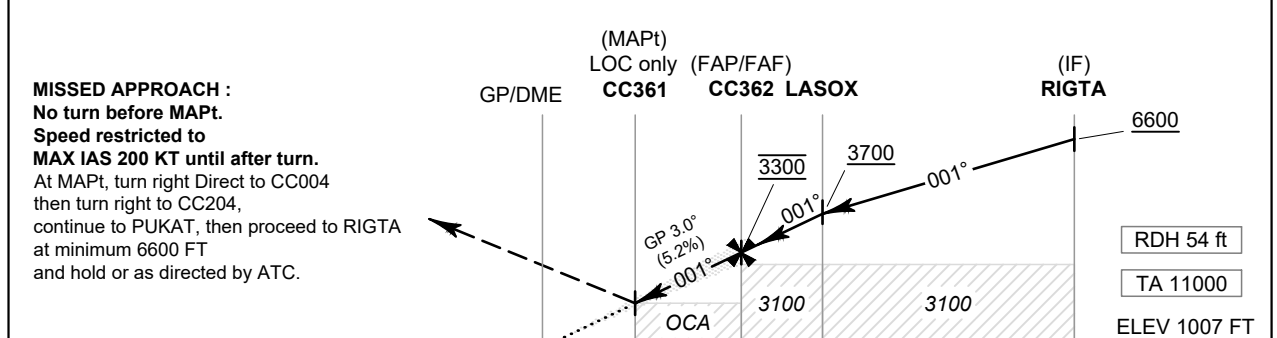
MISSED APPROACH :
No turn before MAPt.
Speed restricted to
MAX IAS 200 KT until after turn.
At MAPt, turn right Direct to CC004 then turn right to CC204, continue to PUKAT, then proceed to RIGTA at minimum 6600 FT and hold or as directed by ATC.

GP/DME

(MAPt)
LOC only
CC361

(FAP/FAF)
CC362

LASOX

(IF)
RIGTA

6600

3700

$\overline{3300}$

001°

001°

GP 3.0°
(5.2%)

001°

3100

3100

OCA

RDH 54 ft

TA 11000

ELEV 1007 FT